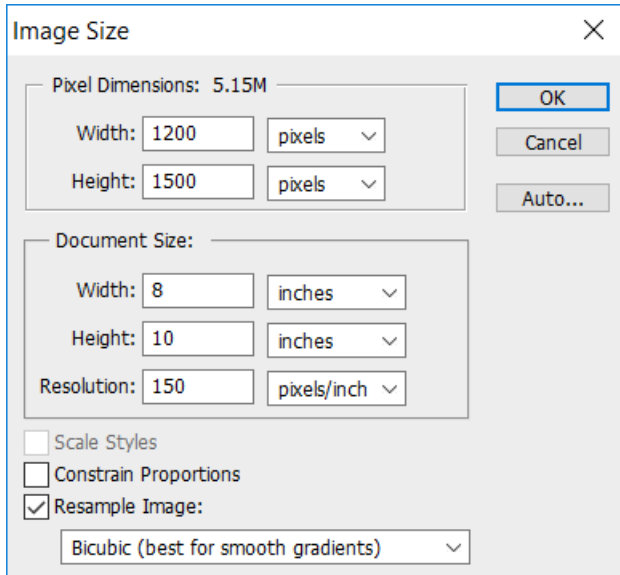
Image Size

Pixel Dimensions: 5.15M

Width: 1200 pixels

Height: 1500 pixels

OK

Cancel

Auto...

Document Size:

Width: 8 inches

Height: 10 inches

Resolution: 150 pixels/inch

Scale Styles

Constrain Proportions

Resample Image:

Bicubic (best for smooth gradients)